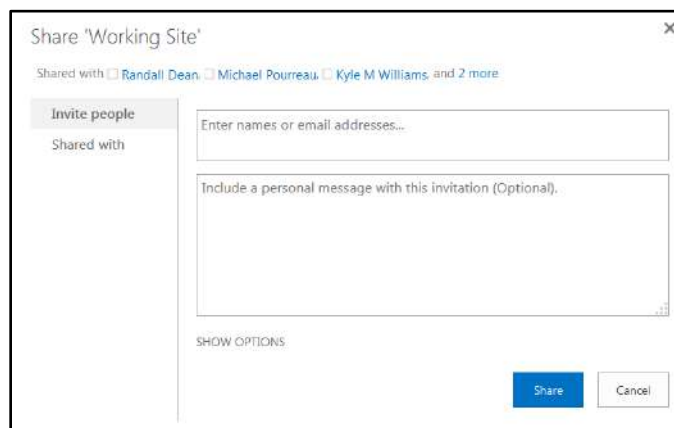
Share 'Working Site'

×

Shared with Randall Dean, Michael Pourreau, Kyle M Williams, and 2 more

Invite people

Shared with

Enter names or email addresses...

Include a personal message with this invitation (Optional).

SHOW OPTIONS

Share

Cancel